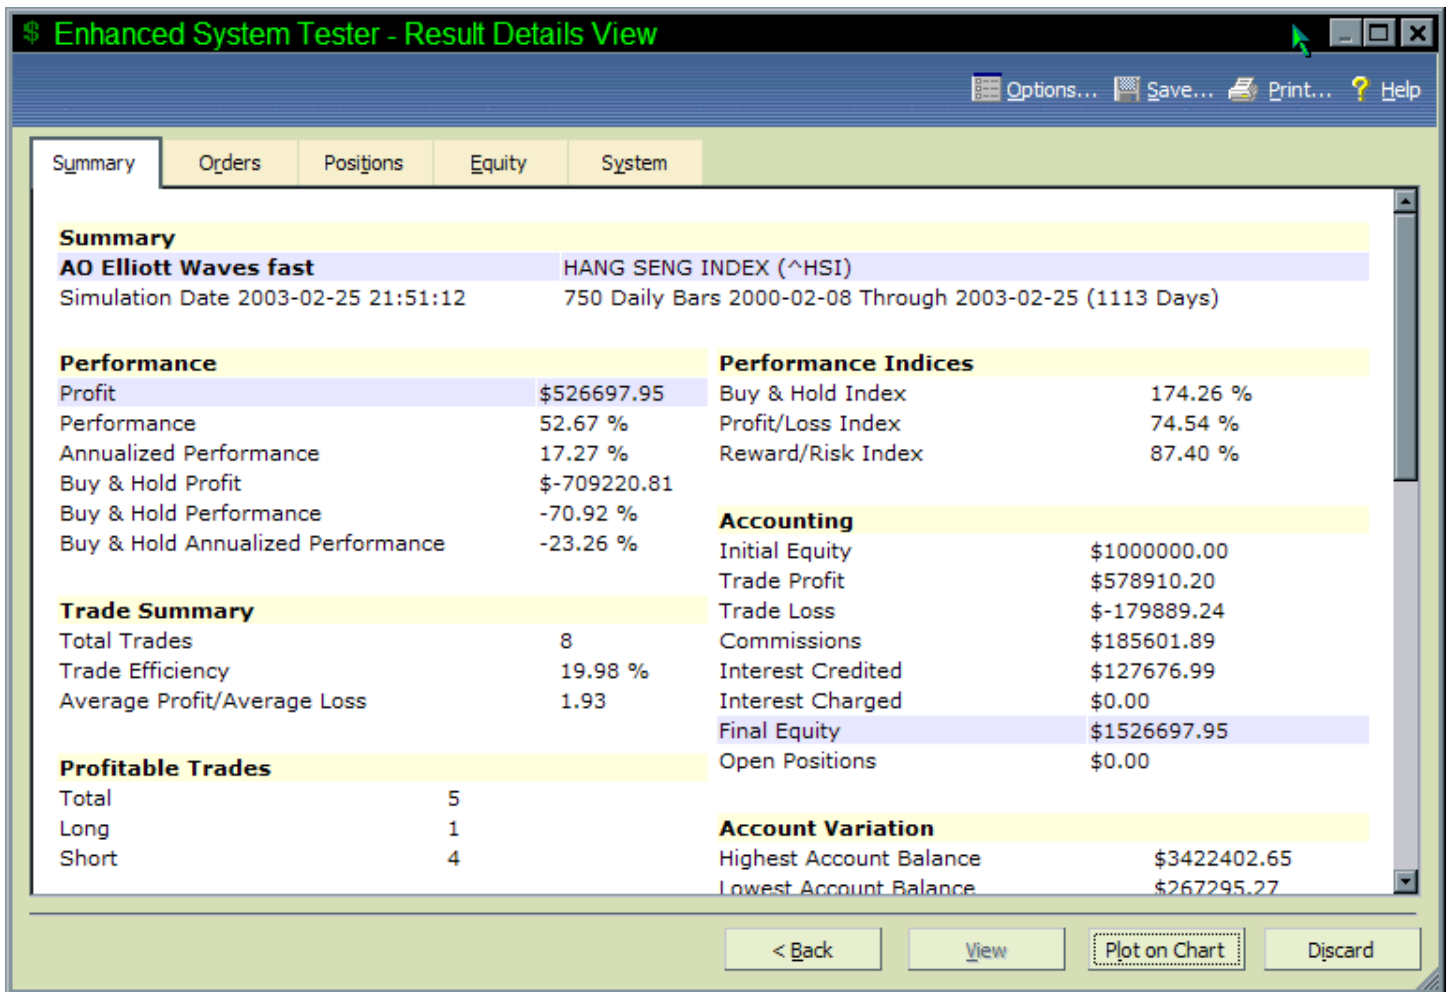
$ Enhanced System Tester - Result Details View

Options... Save... Print... Help

Summary | Orders | Positions | Equity | System

Summary
AO Elliott Waves fast HANG SENG INDEX (^HSI)
Simulation Date 2003-02-25 21:51:12 750 Daily Bars 2000-02-08 Through 2003-02-25 (1113 Days)

Performance

| | |
|---|---|
| Profit | $526697.95 |
| Performance | 52.67 % |
| Annualized Performance | 17.27 % |
| Buy & Hold Profit | $-709220.81 |
| Buy & Hold Performance | -70.92 % |
| Buy & Hold Annualized Performance | -23.26 % |

Trade Summary

| | |
|---|---|
| Total Trades | 8 |
| Trade Efficiency | 19.98 % |
| Average Profit/Average Loss | 1.93 |

Profitable Trades

| | |
|---|---|
| Total | 5 |
| Long | 1 |
| Short | 4 |

Performance Indices

| | |
|---|---|
| Buy & Hold Index | 174.26 % |
| Profit/Loss Index | 74.54 % |
| Reward/Risk Index | 87.40 % |

Accounting

| | |
|---|---|
| Initial Equity | $1000000.00 |
| Trade Profit | $578910.20 |
| Trade Loss | $-179889.24 |
| Commissions | $185601.89 |
| Interest Credited | $127676.99 |
| Interest Charged | $0.00 |
| Final Equity | $1526697.95 |
| Open Positions | $0.00 |

Account Variation

| | |
|---|---|
| Highest Account Balance | $3422402.65 |
| Lowest Account Balance | $267295.27 |

< Back View Plot on Chart Discard